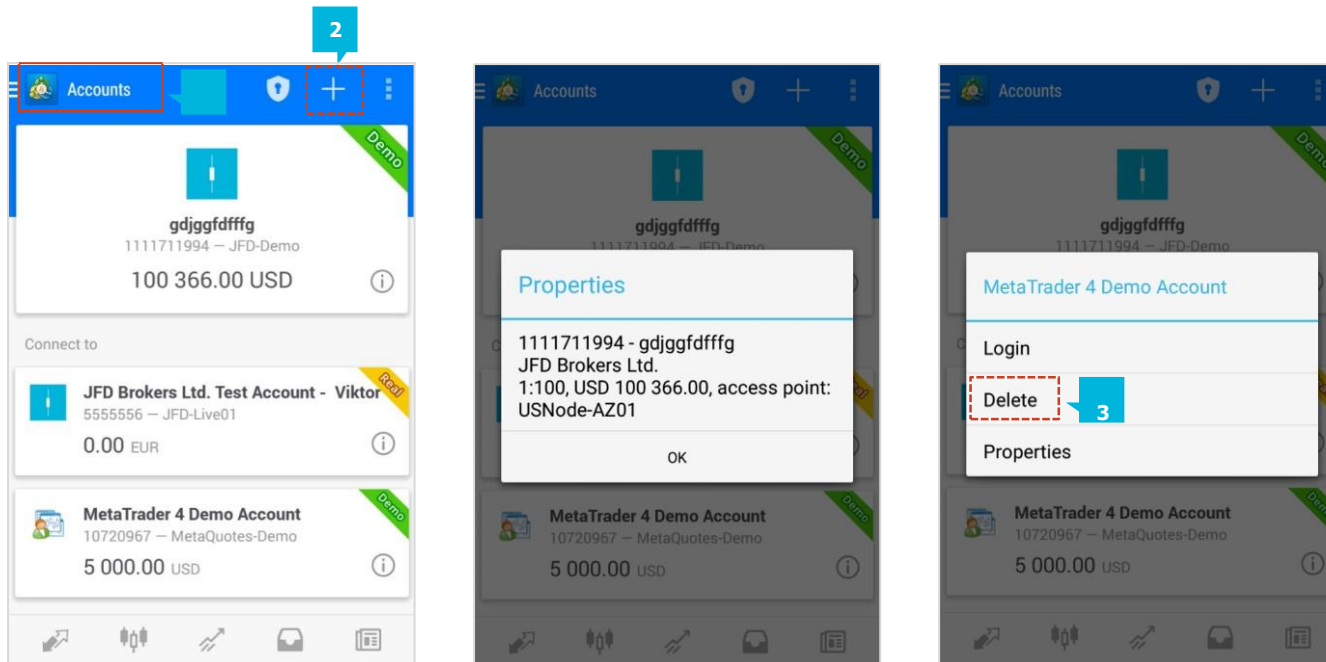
2

Accounts

Demo

gdjggfdfffg
1111711994 — JFD-Demo
100 366.00 USD

Connect to

JFD Brokers Ltd. Test Account - Viktor
Real
5555556 — JFD-Live01
0.00 EUR

MetaTrader 4 Demo Account
Demo
10720967 — MetaQuotes-Demo
5 000.00 USD

Accounts

Demo

gdjggfdfffg
1111711994 — JFD-Demo

Properties

1111711994 - gdjggfdfffg
JFD Brokers Ltd.
1:100, USD 100 366.00, access point: USNode-AZ01

OK

MetaTrader 4 Demo Account
Demo
10720967 — MetaQuotes-Demo
5 000.00 USD

Accounts

Demo

gdjggfdfffg
1111711994 — JFD-Demo

MetaTrader 4 Demo Account

Login

Delete

3

Properties

MetaTrader 4 Demo Account
Demo
10720967 — MetaQuotes-Demo
5 000.00 USD